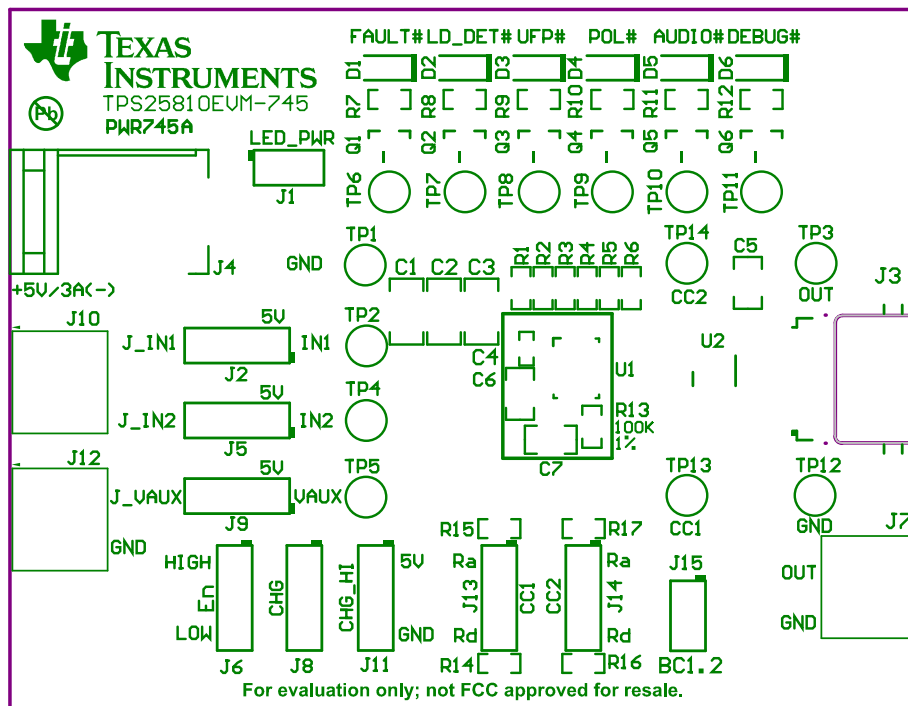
TEXAS INSTRUMENTS
TPS25810EVM-745
Pb
PWR745A

FAULT# LD_DET# UFP# POL# AUDIO# DEBUG#
D1 D2 D3 D4 D5 D6
R7 R8 R9 R10 R11 R12
Q1 Q2 Q3 Q4 Q5 Q6
TP6 TP7 TP8 TP9 TP10 TP11

LED_PWR
J1

J4
+5V/3A(-)

GND TP1
C1 C2 C3
R1 R2 R3 R4 R5 R6
TP14 C5 TP3
CC2 OUT
J3

J10
J_IN1 5V IN1 TP2
J2
C4
C6
U1
U2

5V
J_IN2 IN2 TP4
J5
R13
100K
1%
C7

J12
5V TP5
J_VAUX VAUX
J9
TP13 TP12
CC1 GND
J7
GND

HIGH
En
LOW
J6
CHG
J8
CHG_HI 5V
GND
J11

R15 R17
Ra Ra
J13 CC1 CC2 J14
Rd Rd
R14 R16

J15
BC1.2

OUT
GND

For evaluation only; not FCC approved for resale.